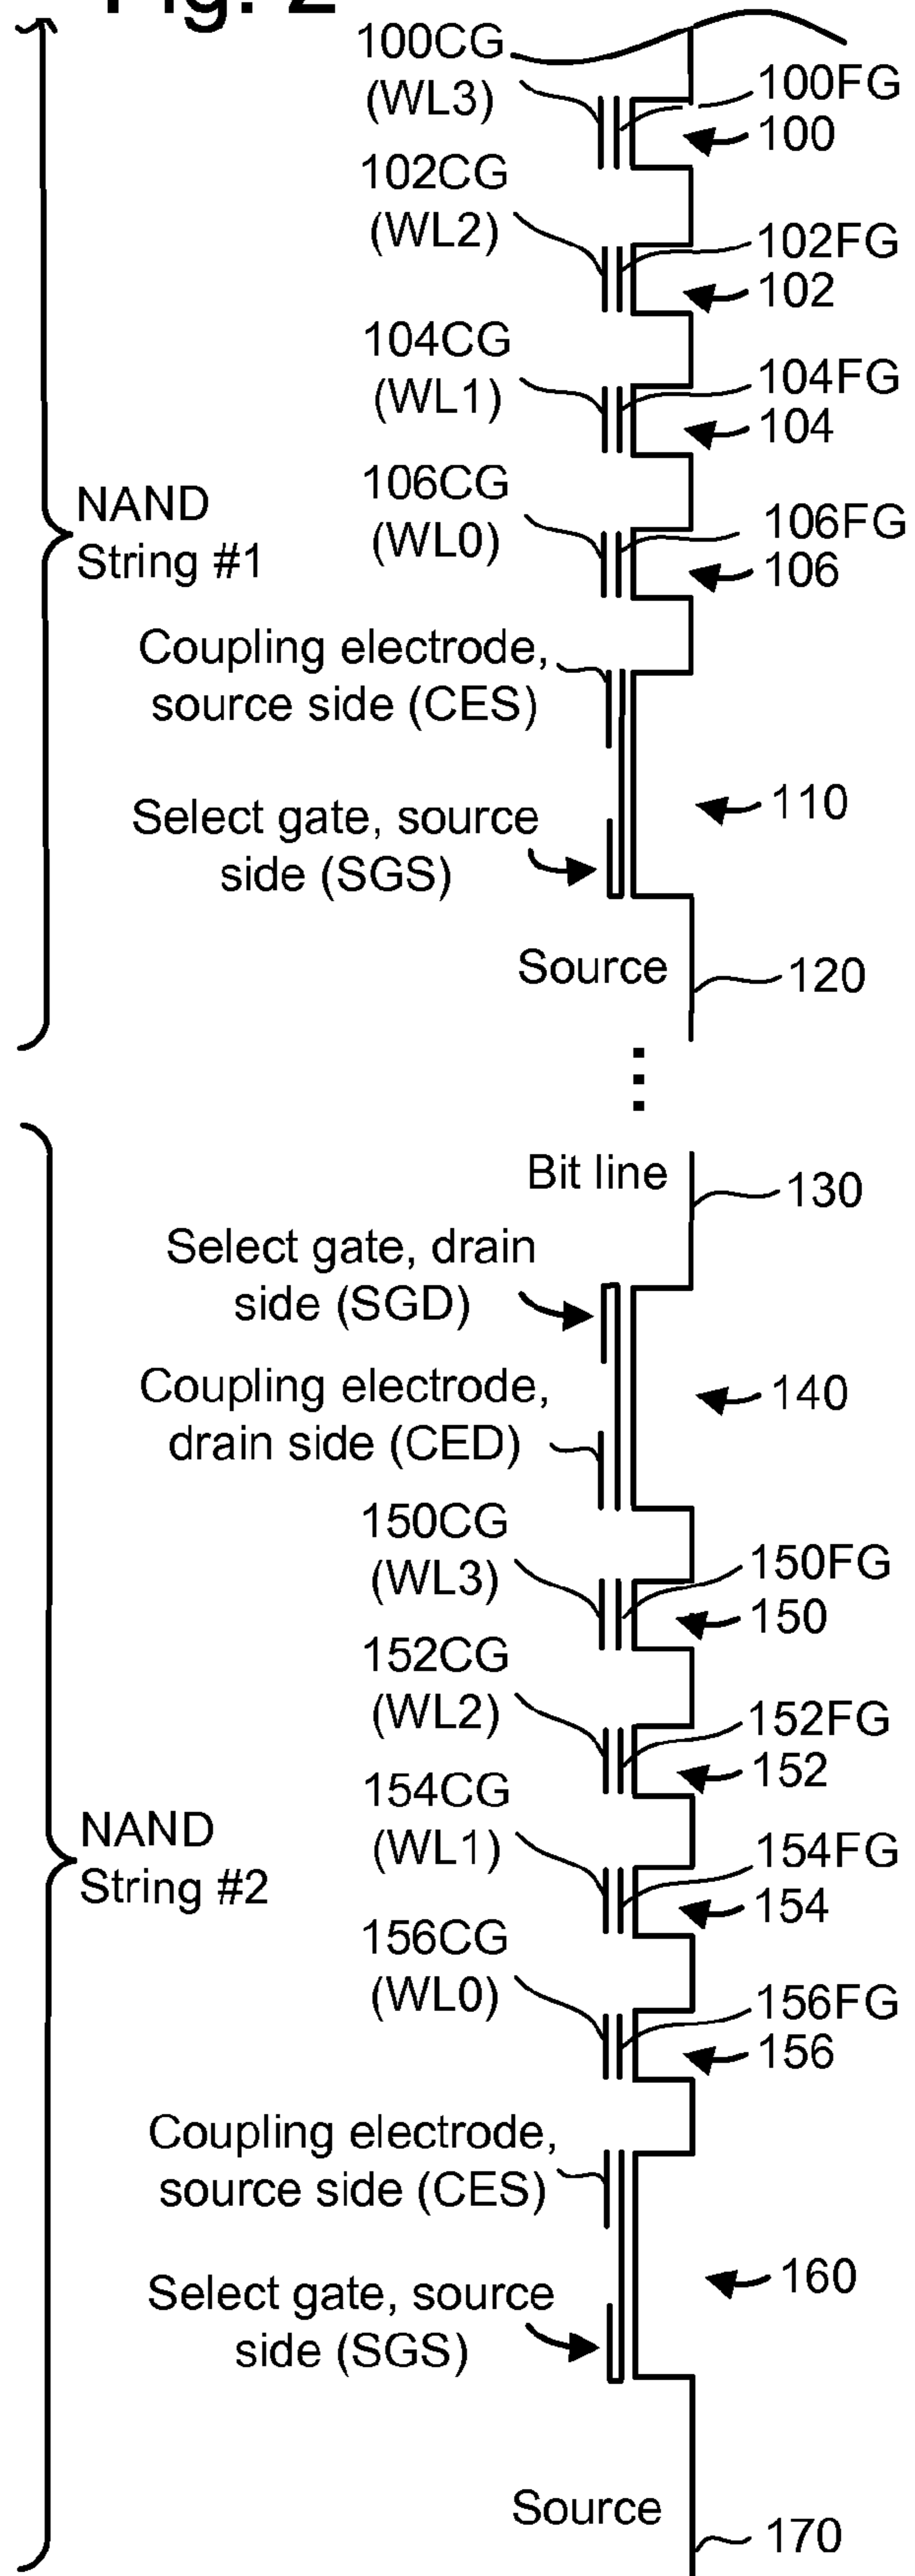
Fig. 2

100CG (WL3)
100FG
100
102CG (WL2)
102FG
102
104CG (WL1)
104FG
104
106CG (WL0)
106FG
106
NAND String #1
Coupling electrode, source side (CES)
110
Select gate, source side (SGS)
Source
120

Bit line
130
Select gate, drain side (SGD)
140
Coupling electrode, drain side (CED)
150CG (WL3)
150FG
150
152CG (WL2)
152FG
152
154CG (WL1)
154FG
154
NAND String #2
156CG (WL0)
156FG
156
Coupling electrode, source side (CES)
160
Select gate, source side (SGS)
Source
170